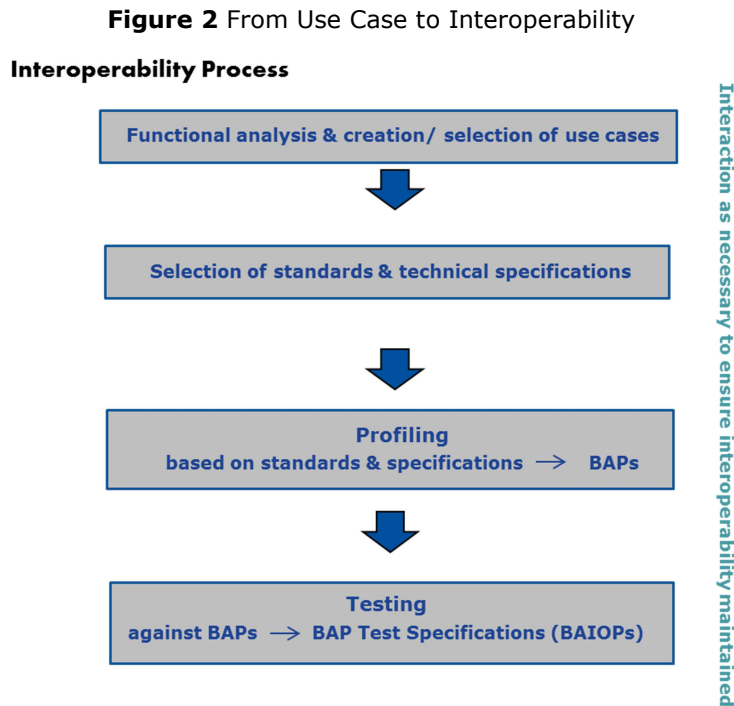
**Figure 2** From Use Case to Interoperability

Interoperability Process

Functional analysis & creation/ selection of use cases

Selection of standards & technical specifications

Profiling
based on standards & specifications $\rightarrow$ BAPs

Testing
against BAPs $\rightarrow$ BAP Test Specifications (BAIOPs)

Interaction as necessary to ensure interoperability maintained